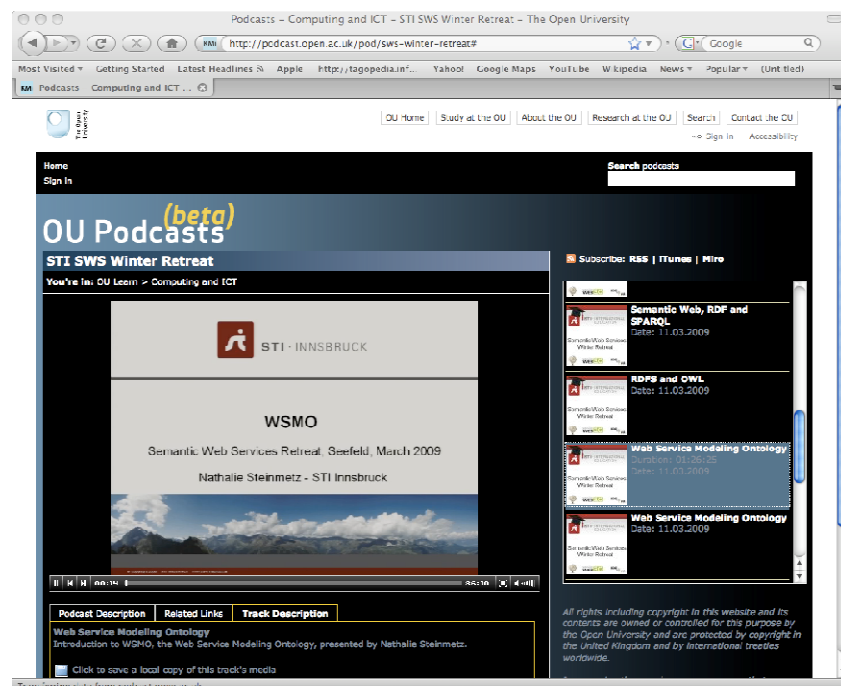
Podcasts – Computing and ICT – STI SWS Winter Retreat – The Open University

http://podcast.open.ac.uk/pod/sws-winter-retreat#

Google

Most Visited Getting Started Latest Headlines Apple http://tagopedia.inf... Yahoo! Google Maps YouTube Wikipedia News Popular (Untitled)

Podcasts Computing and ICT ...

The Open University

OU Home | Study at the OU | About the OU | Research at the OU | Search | Contact the OU

Sign in | Accessibility

Home
Sign in

Search podcasts

OU Podcasts (beta)

STI SWS Winter Retreat

You're in: OU Learn > Computing and ICT

STI · INNSBRUCK

WSMO

Semantic Web Services Retreat, Seefeld, March 2009

Nathalie Steinmetz - STI Innsbruck

00:14 36:30

Podcast Description | Related Links | Track Description

Web Service Modeling Ontology
Introduction to WSMO, the Web Service Modeling Ontology, presented by Nathalie Steinmetz.

Click to save a local copy of this track's media

Subscribe: RSS | iTunes | Miro

Semantic Web, RDF and SPARQL
Date: 11.03.2009

RDFS and OWL
Date: 11.03.2009

Web Service Modeling Ontology
Duration: 01:26:25
Date: 11.03.2009

Web Service Modeling Ontology
Date: 11.03.2009

All rights including copyright in this website and its contents are owned or controlled for this purpose by the Open University and are protected by copyright in the United Kingdom and by international treaties worldwide.